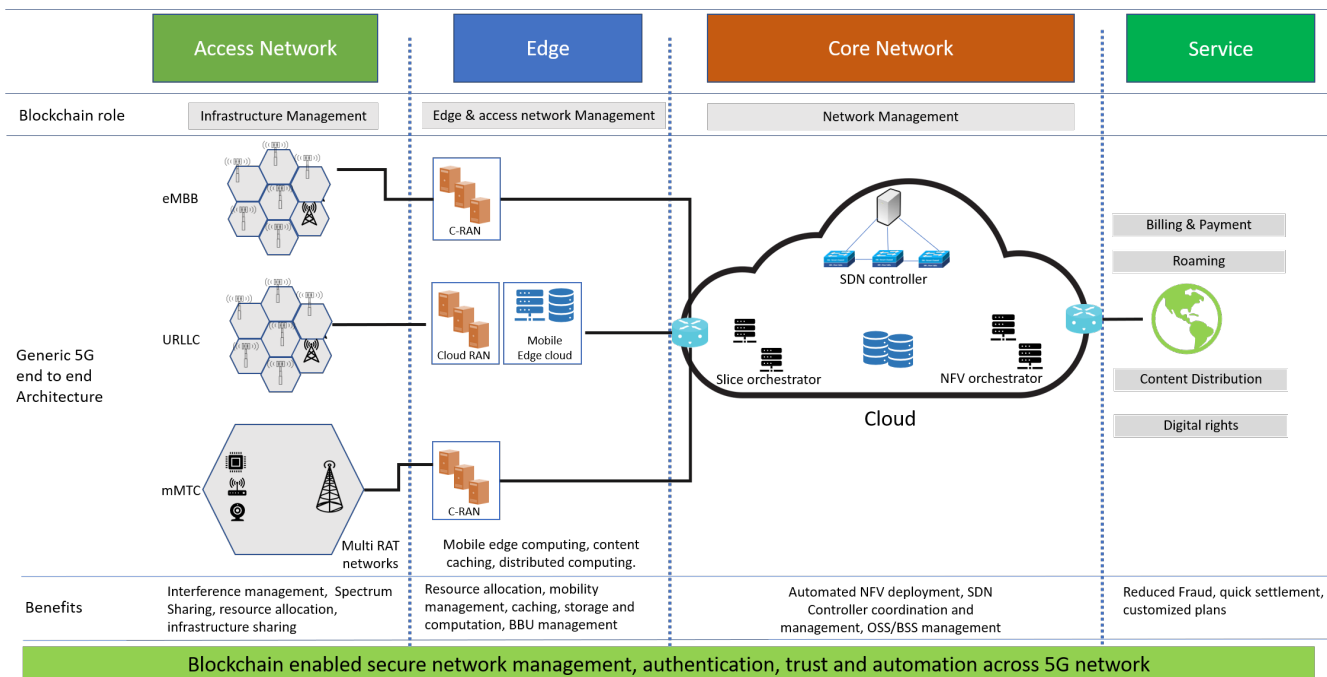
Access Network

Edge

Core Network

Service

Blockchain role

Infrastructure Management

Edge & access network Management

Network Management

eMBB

C-RAN

URLLC

Cloud RAN

Mobile Edge cloud

SDN controller

Slice orchestrator

NFV orchestrator

Cloud

Generic 5G end to end Architecture

mMTC

C-RAN

Multi RAT networks

Mobile edge computing, content caching, distributed computing.

Billing & Payment

Roaming

Content Distribution

Digital rights

Benefits

Interference management, Spectrum Sharing, resource allocation, infrastructure sharing

Resource allocation, mobility management, caching, storage and computation, BBU management

Automated NFV deployment, SDN Controller coordination and management, OSS/BSS management

Reduced Fraud, quick settlement, customized plans

Blockchain enabled secure network management, authentication, trust and automation across 5G network